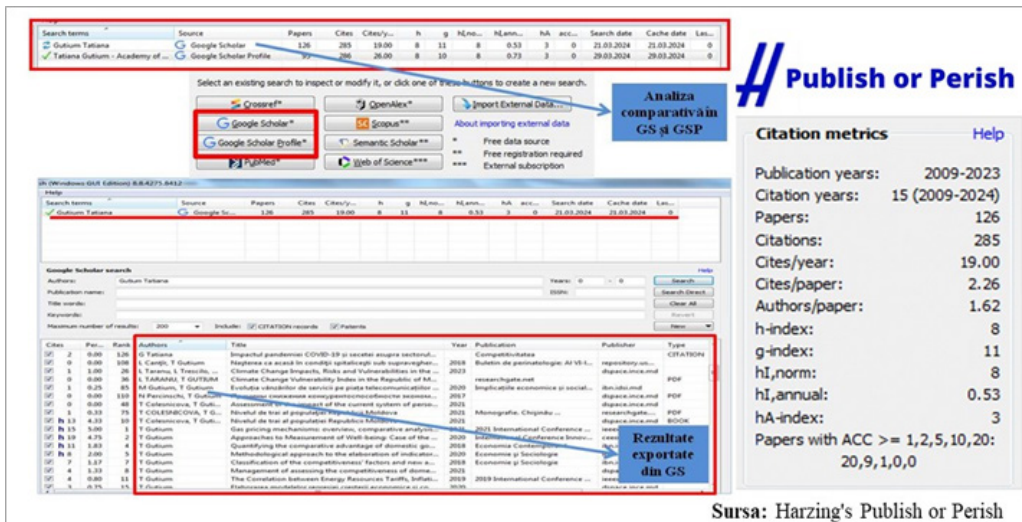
| Search terms | Source | Papers | Cites | Cites/y... | h | g | hI,no... | hI,ann... | hA | acc... | Search date | Cache date | Las... |
|---|---|---|---|---|---|---|---|---|---|---|---|---|---|
| Gutium Tatiana | Google Scholar | 126 | 285 | 19.00 | 8 | 11 | 8 | 0.53 | 3 | 0 | 21.03.2024 | 21.03.2024 | 0 |
| Tatiana Gutium - Academy of ... | Google Scholar Profile | 95 | 286 | 26.00 | 8 | 10 | 8 | 0.73 | 3 | 0 | 29.03.2024 | 29.03.2024 | 0 |

Select an existing search to inspect or modify it, or click one of these buttons to create a new search.

Crossref* | OpenAlex* | Import External Data...
Google Scholar* | Scopus** | About importing external data
Google Scholar Profile* | Semantic Scholar** | * Free data source
PubMed* | Web of Science*** | ** Free registration required | *** External subscription

Analiza comparativă în GS și GSP

Publish or Perish

Citation metrics Help

Publication years: 2009-2023
Citation years: 15 (2009-2024)
Papers: 126
Citations: 285
Cites/year: 19.00
Cites/paper: 2.26
Authors/paper: 1.62
h-index: 8
g-index: 11
hI,norm: 8
hI,annual: 0.53
hA-index: 3
Papers with ACC >= 1,2,5,10,20: 20,9,1,0,0

sh (Windows GUI Edition) 8.8.4275.8412
Help

| Search terms | Source | Papers | Cites | Cites/y... | h | g | hI,no... | hI,ann... | hA | acc... | Search date | Cache date | Las... |
|---|---|---|---|---|---|---|---|---|---|---|---|---|---|
| Gutium Tatiana | Google Sc... | 126 | 285 | 19.00 | 8 | 11 | 8 | 0.53 | 3 | 0 | 21.03.2024 | 21.03.2024 | 0 |

Google Scholar search
Authors: Gutium Tatiana
Publication name:
Title words:
Keywords:
Maximum number of results: 200 Include: CITATION records Patents
Years: 0 - 0
ISSN:
Search
Search Direct
Clear All
Revert
New

| Cites | Per... | Rank | Authors | Title | Year | Publication | Publisher | Type |
|---|---|---|---|---|---|---|---|---|
| 2 | 0.00 | 126 | G Tatiana | Impactul pandemiei COVID-19 și secetei asupra sectorul... | | Competitivitatea | | CITATION |
| 0 | 0.00 | 108 | L Cantîr, T Gutium | Nașterea ca acează în condiții spitalicești sub supraveghere... | 2018 | Buletin de perinatologie: Al VI-l... | repository.us... | |
| 1 | 1.00 | 26 | L Taranu, L Trescilo, ... | Climate Change Impacts, Risks and Vulnerabilities in the ... | 2023 | | dspace.ince.md | |
| 0 | 0.00 | 36 | L TARANU, T GUTIUM | Climate Change Vulnerability Index in the Republic of M... | | researchgate.net | | PDF |
| 1 | 0.25 | 85 | M Gutium, T Gutium | Evoluția vânzărilor de servicii pe piața telecomunicațiilor ... | 2020 | Implicațiile economice și social... | ibn.idsi.md | |
| 0 | 0.00 | 110 | N Percinschi, T Gutium | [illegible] | 2017 | | dspace.ince.md | PDF |
| 0 | 0.00 | 48 | T Colesnicova, T Guti... | Assessment of the impact of the current system of penso... | 2021 | | dspace.ince.md | |
| 1 | 0.33 | 75 | T COLESNICOVA, T G... | Nivelul de trai al populației Republicii Moldova | 2021 | Monografie. Chișinău ... | researchgate... | PDF |
| 13 | 4.33 | 10 | T Colesnicova, T Guti... | Nivelul de trai al populației Republicii Moldova | 2021 | | dspace.ince.md | BOOK |
| 15 | 5.00 | 1 | T Gutium | Gas pricing mechanisms: overview, comparative analysis... | 2021 | 2021 International Conference ... | ieeexplore... | |
| 19 | 4.75 | 2 | T Gutium | Approaches to Measurement of Well-being: Case of the ... | 2020 | International Conference Innov... | ceeol.com | |
| 31 | 1.83 | 4 | T Gutium | Quantifying the competitive advantage of domestic go... | 2018 | Economie Contemporană | | |
| 8 | 2.00 | 5 | T Gutium | Methodological approach to the elaboration of indicator... | 2020 | Economie și Sociologie | | |
| 7 | 1.17 | 7 | T Gutium | Classification of the competitiveness' factors and new a... | 2018 | Economie și Sociologie | ibn.id... | |
| 4 | 1.33 | 8 | T Gutium | Management of assessing the competitiveness of dome... | 2021 | | dspace... | |
| 4 | 0.80 | 11 | T Gutium | The Correlation between Energy Resources Tariffs, Inflati... | 2019 | 2019 International Conference ... | ieeex... | |

Rezultate exportate din GS

Sursa: Harzing's Publish or Perish